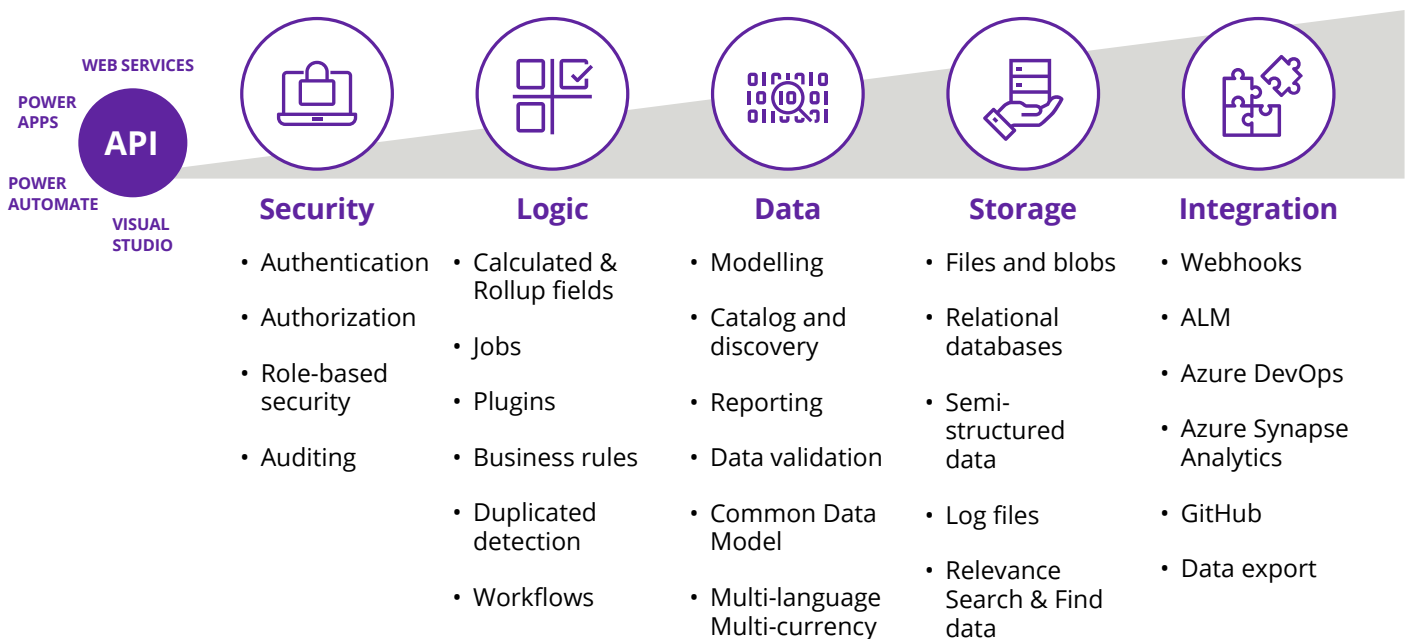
WEB SERVICES

POWER APPS

API

POWER AUTOMATE

VISUAL STUDIO

Security
- Authentication
- Authorization
- Role-based security
- Auditing

Logic
- Calculated & Rollup fields
- Jobs
- Plugins
- Business rules
- Duplicated detection
- Workflows

Data
- Modelling
- Catalog and discovery
- Reporting
- Data validation
- Common Data Model
- Multi-language Multi-currency

Storage
- Files and blobs
- Relational databases
- Semi-structured data
- Log files
- Relevance Search & Find data

Integration
- Webhooks
- ALM
- Azure DevOps
- Azure Synapse Analytics
- GitHub
- Data export